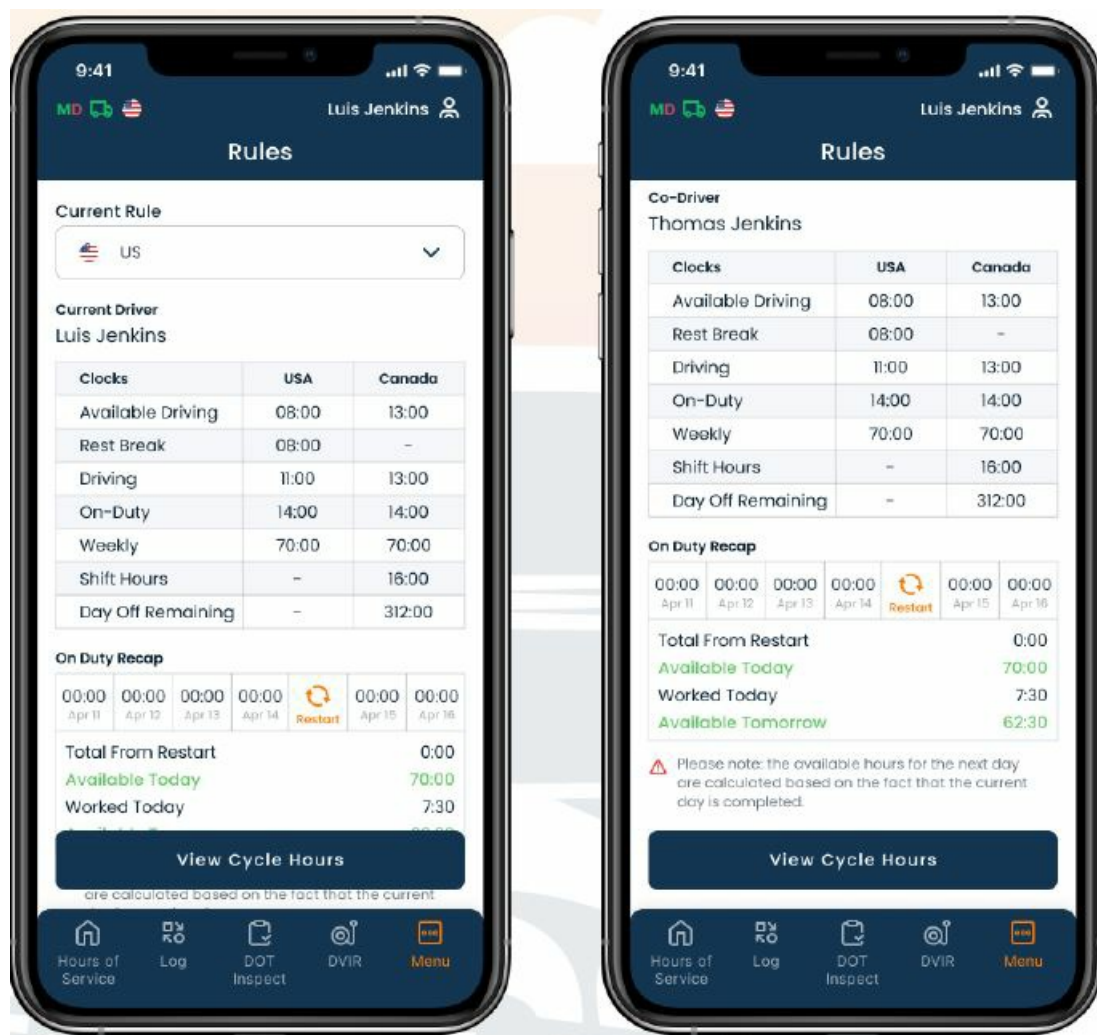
9:41

MD

Luis Jenkins

Rules

Current Rule

US

Current Driver
Luis Jenkins

| Clocks | USA | Canada |
|---|---|---|
| Available Driving | 08:00 | 13:00 |
| Rest Break | 08:00 | - |
| Driving | 11:00 | 13:00 |
| On-Duty | 14:00 | 14:00 |
| Weekly | 70:00 | 70:00 |
| Shift Hours | - | 16:00 |
| Day Off Remaining | - | 312:00 |

On Duty Recap

| 00:00 Apr 11 | 00:00 Apr 12 | 00:00 Apr 13 | 00:00 Apr 14 | Restart | 00:00 Apr 15 | 00:00 Apr 16 |
|---|---|---|---|---|---|---|

Total From Restart 0:00
Available Today 70:00
Worked Today 7:30
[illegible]

View Cycle Hours

are calculated based on the fact that the current

Hours of Service
Log
DOT Inspect
DVIR
Menu

9:41

MD

Luis Jenkins

Rules

Co-Driver
Thomas Jenkins

| Clocks | USA | Canada |
|---|---|---|
| Available Driving | 08:00 | 13:00 |
| Rest Break | 08:00 | - |
| Driving | 11:00 | 13:00 |
| On-Duty | 14:00 | 14:00 |
| Weekly | 70:00 | 70:00 |
| Shift Hours | - | 16:00 |
| Day Off Remaining | - | 312:00 |

On Duty Recap

| 00:00 Apr 11 | 00:00 Apr 12 | 00:00 Apr 13 | 00:00 Apr 14 | Restart | 00:00 Apr 15 | 00:00 Apr 16 |
|---|---|---|---|---|---|---|

Total From Restart 0:00
Available Today 70:00
Worked Today 7:30
Available Tomorrow 62:30

Please note: the available hours for the next day are calculated based on the fact that the current day is completed.

View Cycle Hours

Hours of Service
Log
DOT Inspect
DVIR
Menu